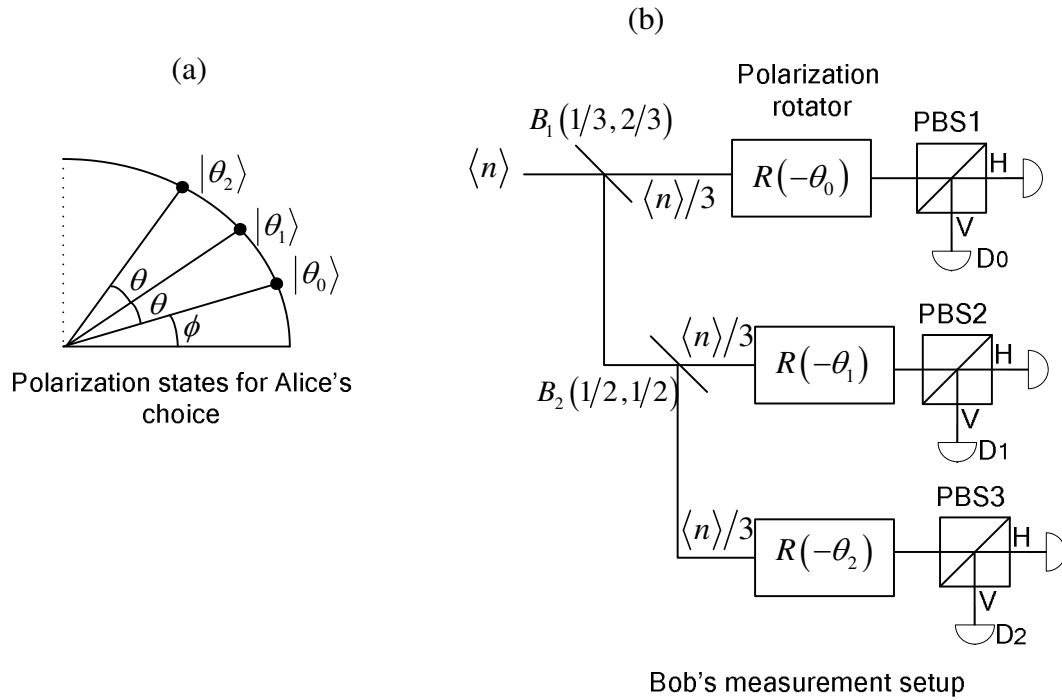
(a)

$|\theta_2\rangle$

$|\theta_1\rangle$

$|\theta_0\rangle$

$\theta$

$\theta$

$\phi$

Polarization states for Alice's choice

(b)

$B_1(1/3, 2/3)$

Polarization rotator

PBS1

$\langle n\rangle$

$\langle n\rangle/3$

$R(-\theta_0)$

H

V

D0

$\langle n\rangle/3$

PBS2

$B_2(1/2, 1/2)$

$R(-\theta_1)$

H

V

D1

PBS3

$\langle n\rangle/3$

$R(-\theta_2)$

H

V

D2

Bob's measurement setup